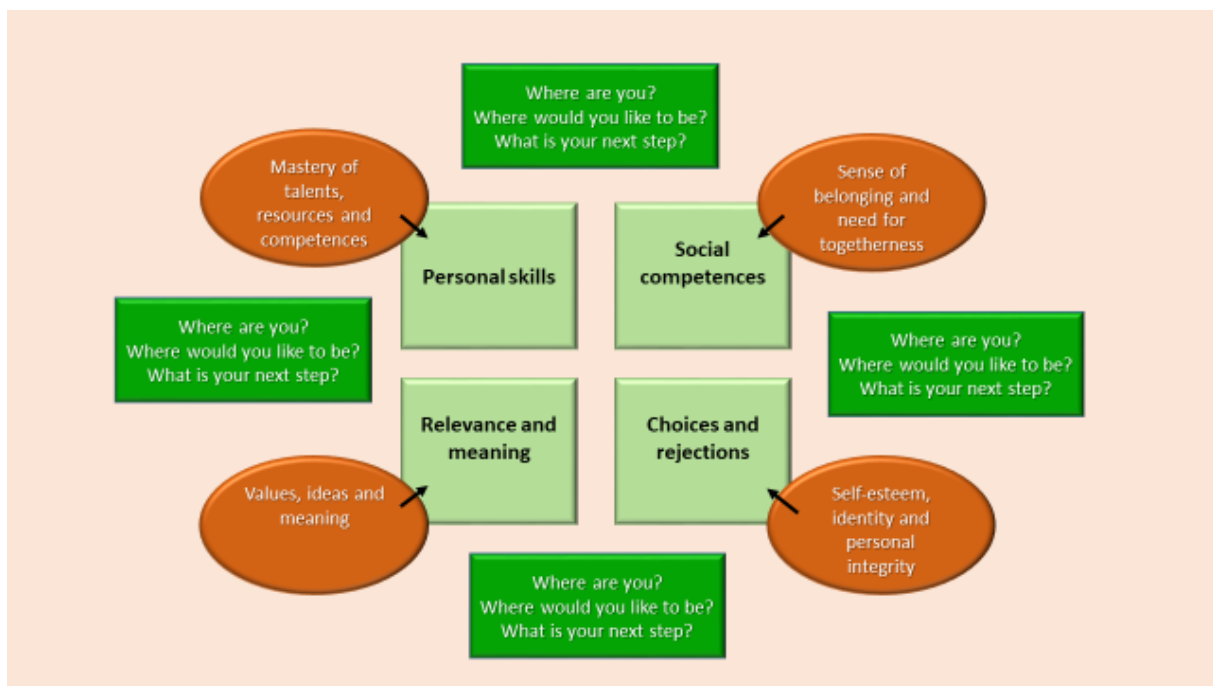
Where are you?
Where would you like to be?
What is your next step?

Mastery of talents, resources and competences

Sense of belonging and need for togetherness

Personal skills

Social competences

Where are you?
Where would you like to be?
What is your next step?

Where are you?
Where would you like to be?
What is your next step?

Relevance and meaning

Choices and rejections

Values, ideas and meaning

Self-esteem, identity and personal integrity

Where are you?
Where would you like to be?
What is your next step?